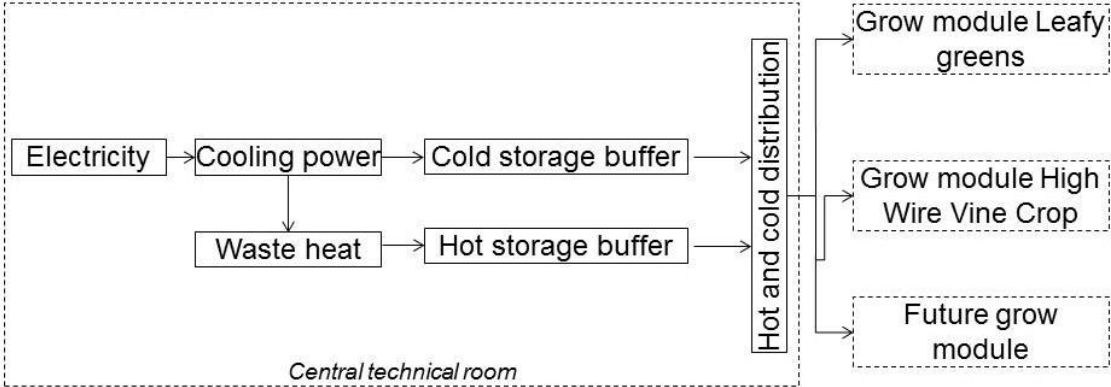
Electricity

Cooling power

Cold storage buffer

Waste heat

Hot storage buffer

Hot and cold distribution

Grow module Leafy greens

Grow module High Wire Vine Crop

Future grow module

Central technical room